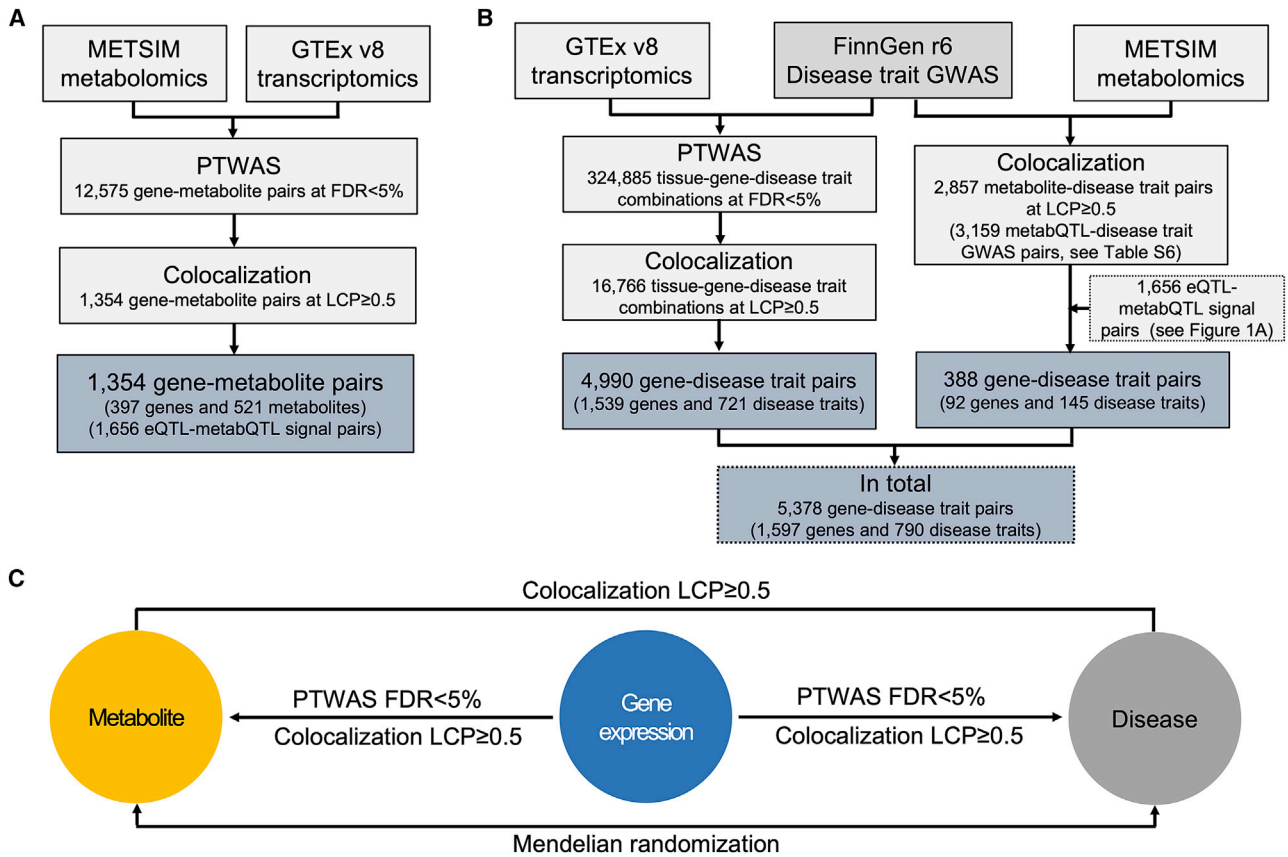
A

METSIM metabolomics

GTEx v8 transcriptomics

PTWAS
12,575 gene-metabolite pairs at FDR<5%

Colocalization
1,354 gene-metabolite pairs at LCP≥0.5

1,354 gene-metabolite pairs
(397 genes and 521 metabolites)
(1,656 eQTL-metabQTL signal pairs)

B

GTEx v8 transcriptomics

FinnGen r6 Disease trait GWAS

METSIM metabolomics

PTWAS
324,885 tissue-gene-disease trait combinations at FDR<5%

Colocalization
16,766 tissue-gene-disease trait combinations at LCP≥0.5

4,990 gene-disease trait pairs
(1,539 genes and 721 disease traits)

Colocalization
2,857 metabolite-disease trait pairs at LCP≥0.5
(3,159 metabQTL-disease trait GWAS pairs, see Table S6)

1,656 eQTL-metabQTL signal pairs (see Figure 1A)

388 gene-disease trait pairs
(92 genes and 145 disease traits)

In total
5,378 gene-disease trait pairs
(1,597 genes and 790 disease traits)

C

Colocalization LCP≥0.5

Metabolite

PTWAS FDR<5%
Colocalization LCP≥0.5

Gene expression

PTWAS FDR<5%
Colocalization LCP≥0.5

Disease

Mendelian randomization